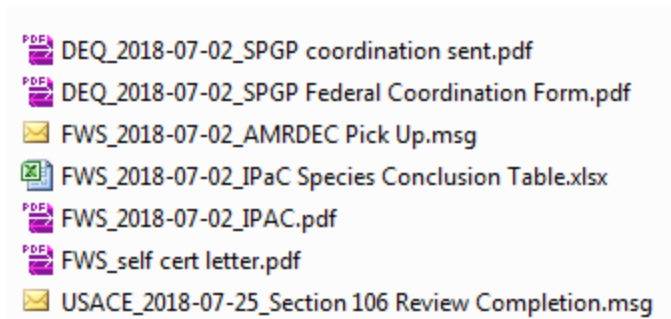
DEQ_2018-07-02_SPGP coordination sent.pdf
DEQ_2018-07-02_SPGP Federal Coordination Form.pdf
FWS_2018-07-02_AMRDEC Pick Up.msg
FWS_2018-07-02_IPaC Species Conclusion Table.xlsx
FWS_2018-07-02_IPAC.pdf
FWS_self cert letter.pdf
USACE_2018-07-25_Section 106 Review Completion.msg